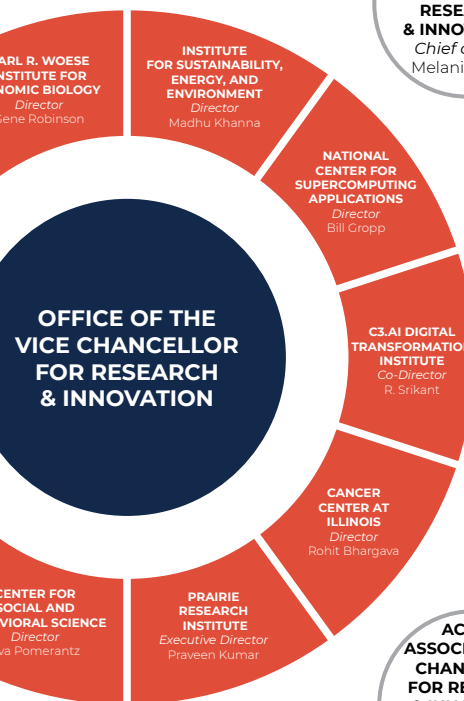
RESE
& INNO
Chief
Melani

ARL R. WOESE
INSTITUTE FOR
NOMIC BIOLOGY
Director
Gene Robinson

INSTITUTE
FOR SUSTAINABILITY, ENERGY, AND ENVIRONMENT
Director
Madhu Khanna

NATIONAL CENTER FOR SUPERCOMPUTING APPLICATIONS
Director
Bill Gropp

OFFICE OF THE VICE CHANCELLOR FOR RESEARCH & INNOVATION

C3.AI DIGITAL TRANSFORMATION INSTITUTE
Co-Director
R. Srikant

CANCER CENTER AT ILLINOIS
Director
Rohit Bhargava

CENTER FOR
SOCIAL AND
VIORAL SCIENCE
Director
a Pomerantz

PRAIRIE RESEARCH INSTITUTE
Executive Director
Praveen Kumar

AC
ASSOC
CHAN
FOR RE